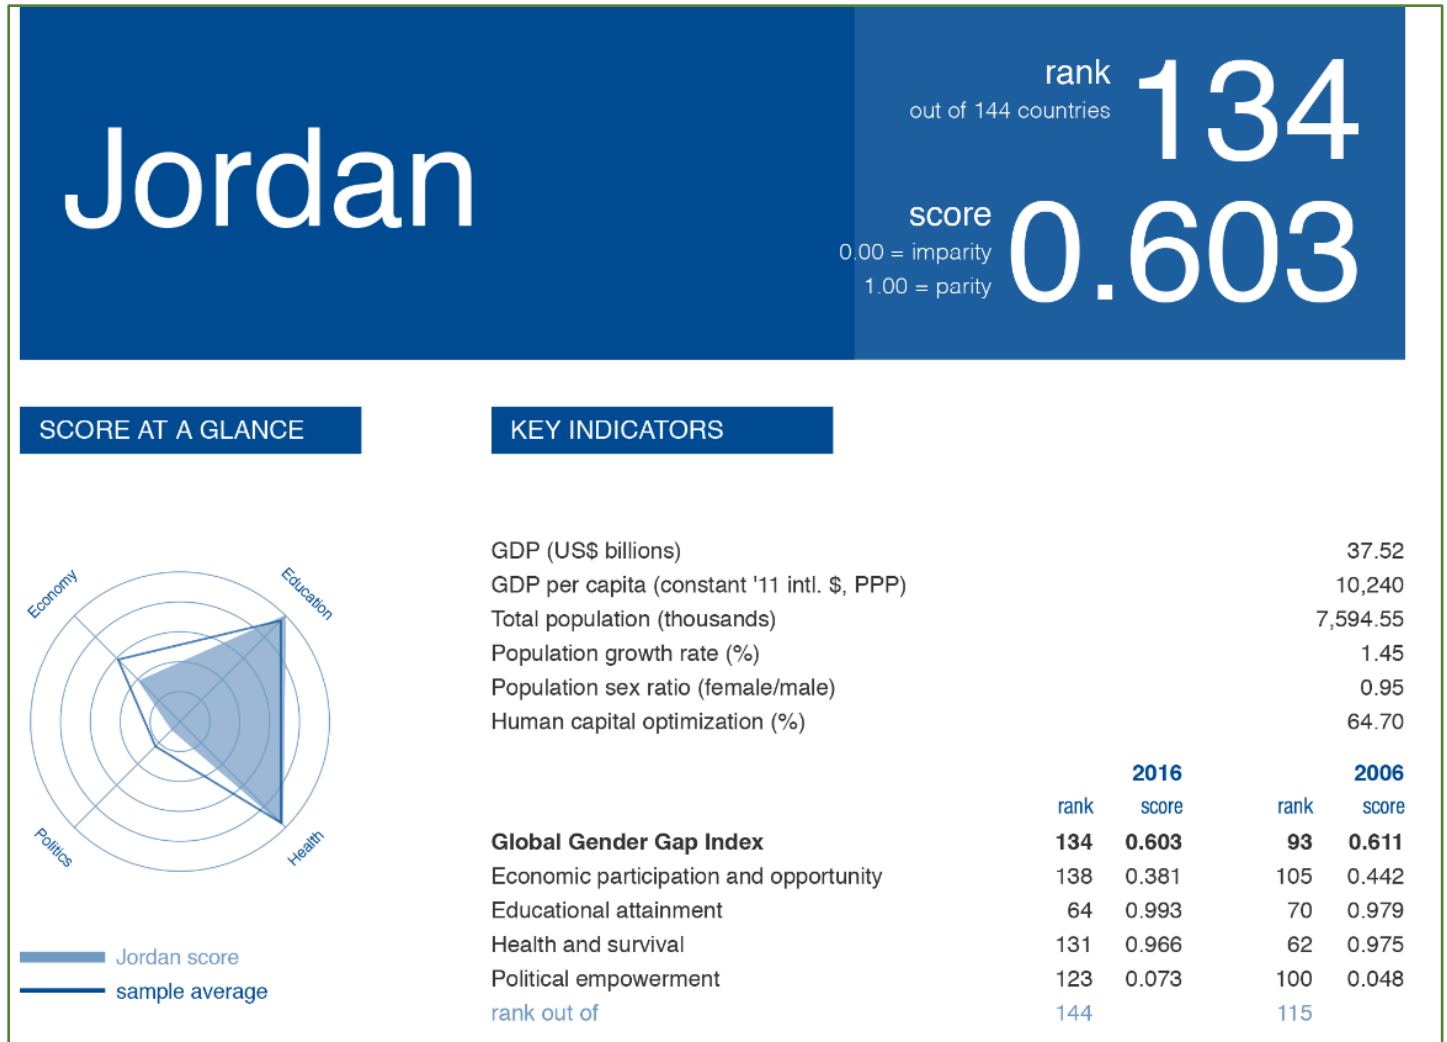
Jordan

rank
out of 144 countries
134

score
0.00 = imparity
1.00 = parity
0.603

SCORE AT A GLANCE

Economy
Education
Politics
Health

Jordan score
sample average

KEY INDICATORS

| | |
|---|---|
| GDP (US$ billions) | 37.52 |
| GDP per capita (constant '11 intl. $, PPP) | 10,240 |
| Total population (thousands) | 7,594.55 |
| Population growth rate (%) | 1.45 |
| Population sex ratio (female/male) | 0.95 |
| Human capital optimization (%) | 64.70 |

| | 2016 rank | 2016 score | 2006 rank | 2006 score |
|---|---|---|---|---|
| **Global Gender Gap Index** | **134** | **0.603** | **93** | **0.611** |
| Economic participation and opportunity | 138 | 0.381 | 105 | 0.442 |
| Educational attainment | 64 | 0.993 | 70 | 0.979 |
| Health and survival | 131 | 0.966 | 62 | 0.975 |
| Political empowerment | 123 | 0.073 | 100 | 0.048 |
| rank out of | 144 | | 115 | |